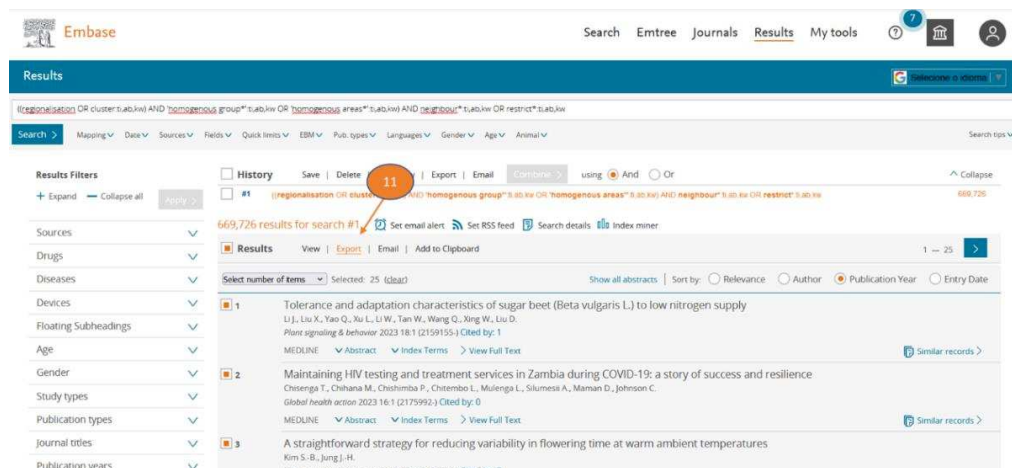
Embase

Search Emtree Journals Results My tools ? 7

Results

Selecione o idioma

((regionalisation OR cluster:ti,ab,kw) AND 'homogenous group*':ti,ab,kw OR 'homogenous areas*':ti,ab,kw) AND neighbour*:ti,ab,kw OR restrict*:ti,ab,kw

Search > Mapping Date Sources Fields Quick limits EBM Pub. types Languages Gender Age Animal

Search tips

Results Filters

+ Expand — Collapse all Apply >

Sources
Drugs
Diseases
Devices
Floating Subheadings
Age
Gender
Study types
Publication types
Journal titles
Publication years

History Save | Delete | 11 | Export | Email Combine > using And Or ^ Collapse

#1 ((regionalisation OR cluster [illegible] AND 'homogenous group*':ti,ab,kw OR 'homogenous areas*':ti,ab,kw) AND neighbour*:ti,ab,kw OR restrict*:ti,ab,kw 669,726

669,726 results for search #1 Set email alert Set RSS feed Search details Index miner

Results View | Export | Email | Add to Clipboard 1 — 25 >

Select number of items Selected: 25 (clear) Show all abstracts | Sort by: Relevance Author Publication Year Entry Date

1 Tolerance and adaptation characteristics of sugar beet (Beta vulgaris L.) to low nitrogen supply
Li J., Liu X., Yao Q., Xu L., Li W., Tan W., Wang Q., Xing W., Liu D.
Plant signaling & behavior 2023 18:1 (2159155-) Cited by: 1
MEDLINE Abstract Index Terms > View Full Text Similar records >

2 Maintaining HIV testing and treatment services in Zambia during COVID-19: a story of success and resilience
Chisenga T., Chihana M., Chishimba P., Chitembo L., Mulenga L., Silumesa A., Maman D., Johnson C.
Global health action 2023 16:1 (2175992-) Cited by: 0
MEDLINE Abstract Index Terms > View Full Text Similar records >

3 A straightforward strategy for reducing variability in flowering time at warm ambient temperatures
Kim S.-B., Jung J.-H.